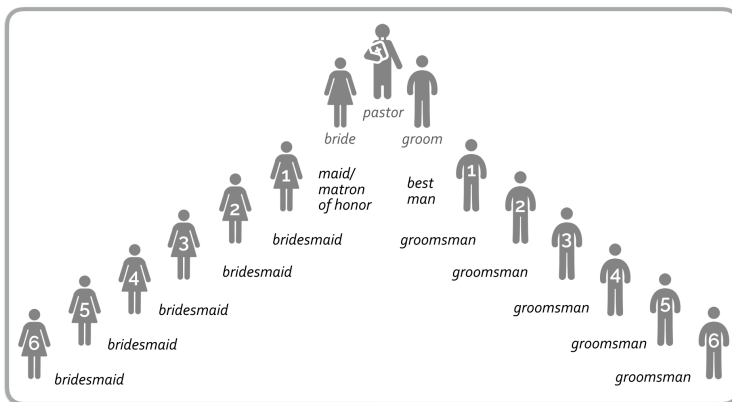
pastor

bride

groom

1

maid/ matron of honor

best man

1

2

bridesmaid

groomsman

2

3

bridesmaid

groomsman

3

4

bridesmaid

groomsman

4

5

bridesmaid

groomsman

5

6

bridesmaid

groomsman

6